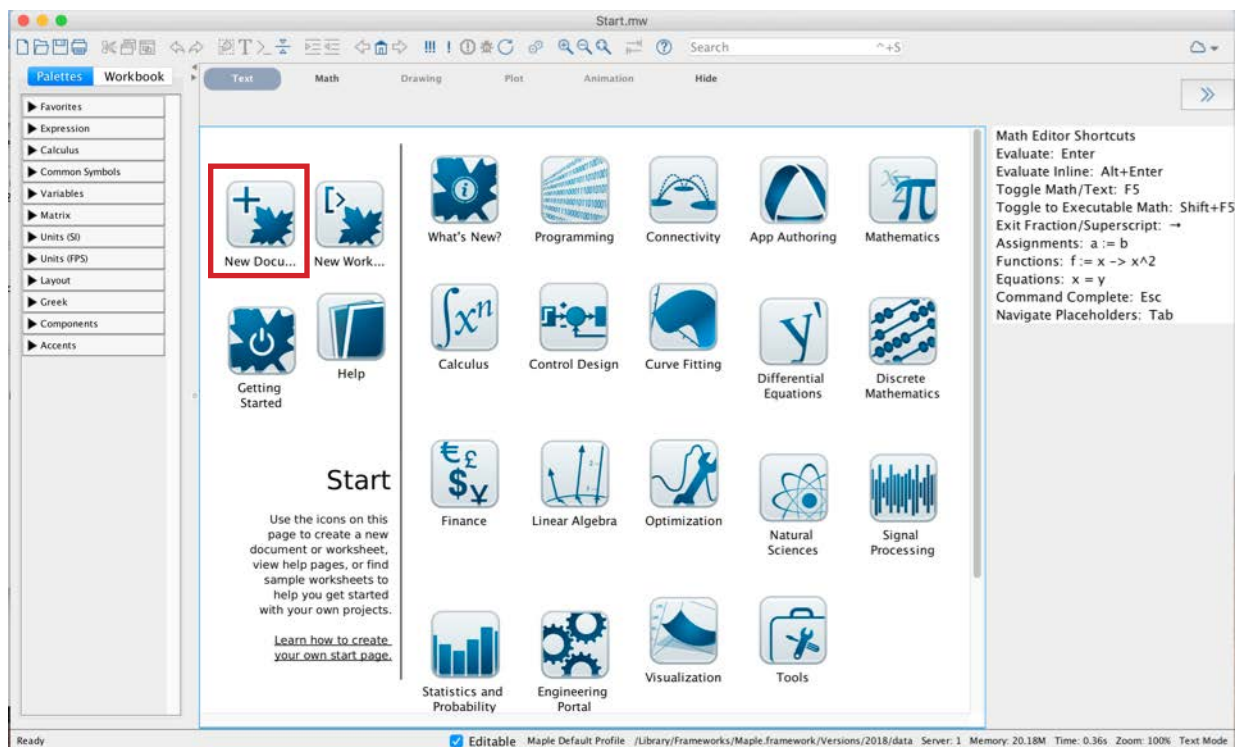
Start.mw

Search ^+S

Palettes Workbook

Text Math Drawing Plot Animation Hide

Favorites
Expression
Calculus
Common Symbols
Variables
Matrix
Units (SI)
Units (FPS)
Layout
Greek
Components
Accents

New Docu...
New Work...
Getting Started
Help

Start

Use the icons on this page to create a new document or worksheet, view help pages, or find sample worksheets to help you get started with your own projects.

Learn how to create your own start page.

What's New?
Programming
Connectivity
App Authoring
Mathematics
Calculus
Control Design
Curve Fitting
Differential Equations
Discrete Mathematics
Finance
Linear Algebra
Optimization
Natural Sciences
Signal Processing
Statistics and Probability
Engineering Portal
Visualization
Tools

Math Editor Shortcuts
Evaluate: Enter
Evaluate Inline: Alt+Enter
Toggle Math/Text: F5
Toggle to Executable Math: Shift+F5
Exit Fraction/Superscript: →
Assignments: a := b
Functions: f := x -> x^2
Equations: x = y
Command Complete: Esc
Navigate Placeholders: Tab

Ready
Editable Maple Default Profile /Library/Frameworks/Maple.framework/Versions/2018/data Server: 1 Memory: 20.18M Time: 0.36s Zoom: 100% Text Mode